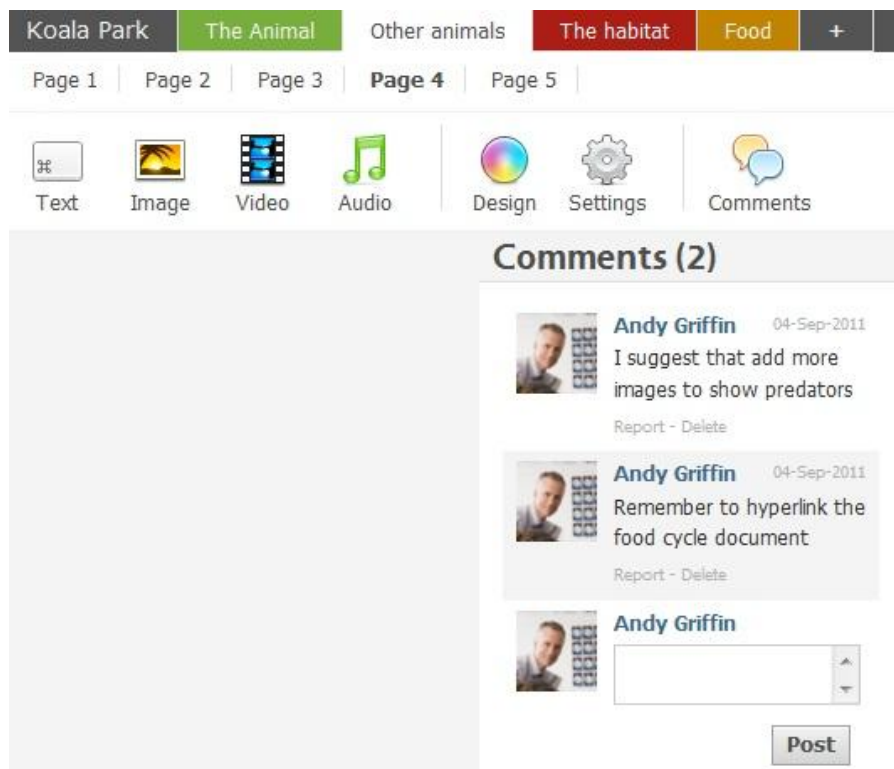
Koala Park The Animal Other animals The habitat Food +

Page 1 Page 2 Page 3 Page 4 Page 5

⌘ Text Image Video Audio Design Settings Comments

Comments (2)

Andy Griffin 04-Sep-2011
I suggest that add more images to show predators
Report - Delete

Andy Griffin 04-Sep-2011
Remember to hyperlink the food cycle document
Report - Delete

Andy Griffin

Post